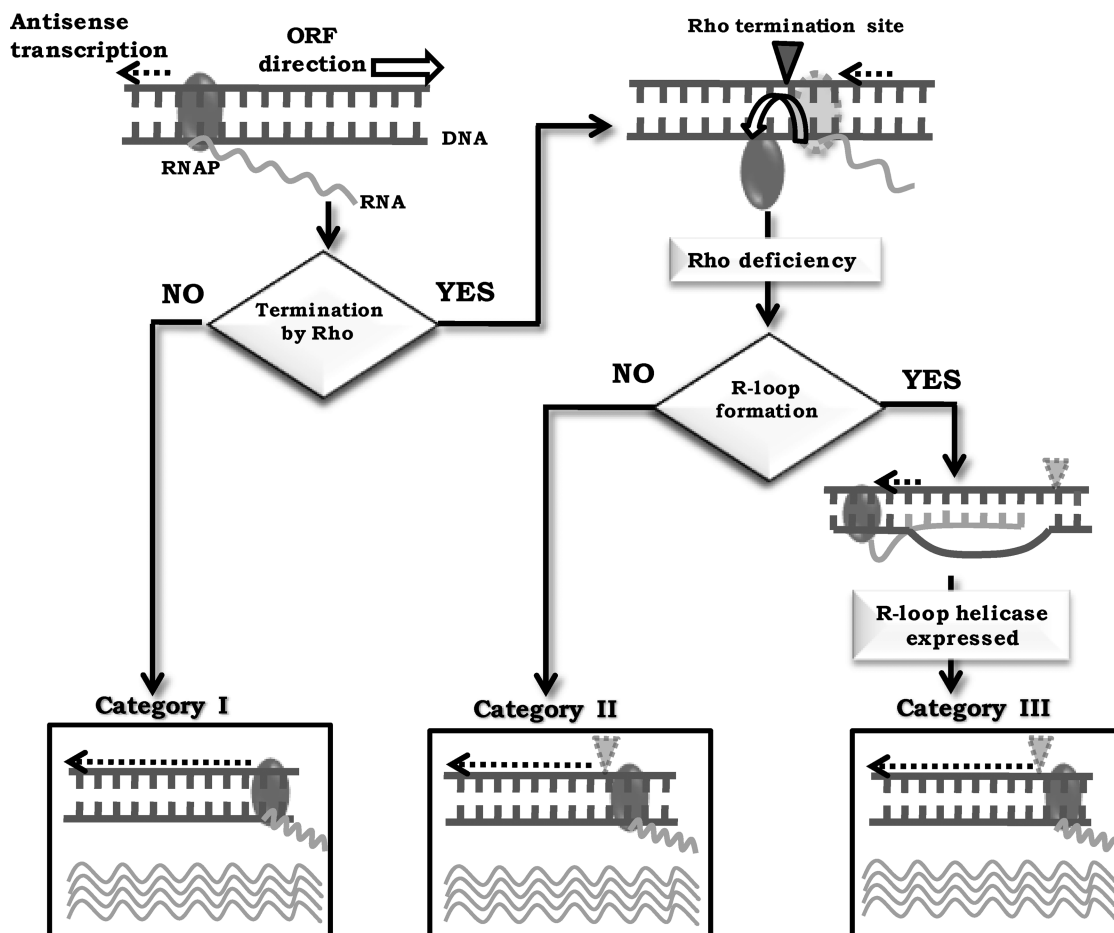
Antisense transcription

ORF direction

DNA

RNAP

RNA

NO

Termination by Rho

YES

Rho termination site

Rho deficiency

NO

R-loop formation

YES

R-loop helicase expressed

Category I

Category II

Category III